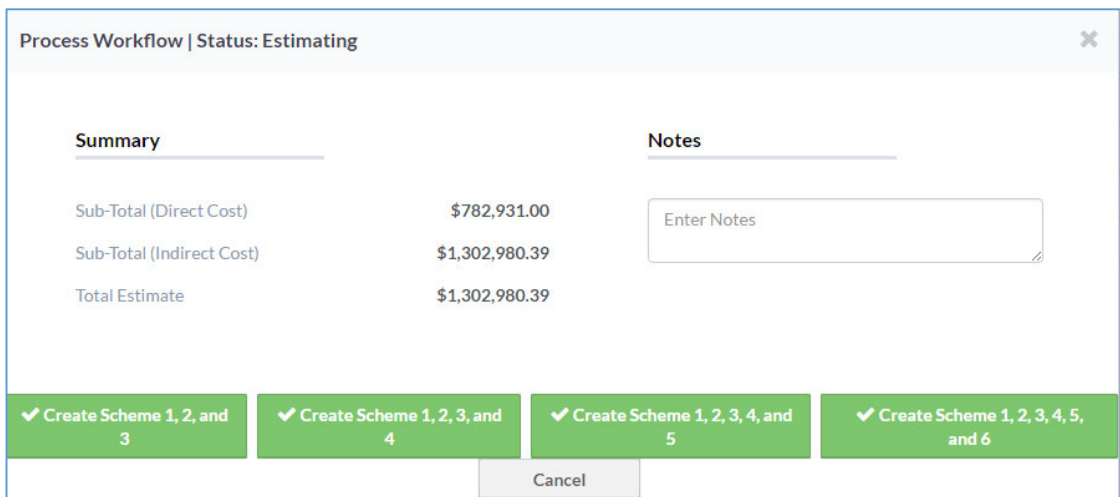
Process Workflow | Status: Estimating

×

Summary

Sub-Total (Direct Cost) $782,931.00

Sub-Total (Indirect Cost) $1,302,980.39

Total Estimate $1,302,980.39

Notes

Enter Notes

✔ Create Scheme 1, 2, and 3

✔ Create Scheme 1, 2, 3, and 4

✔ Create Scheme 1, 2, 3, 4, and 5

✔ Create Scheme 1, 2, 3, 4, 5, and 6

Cancel